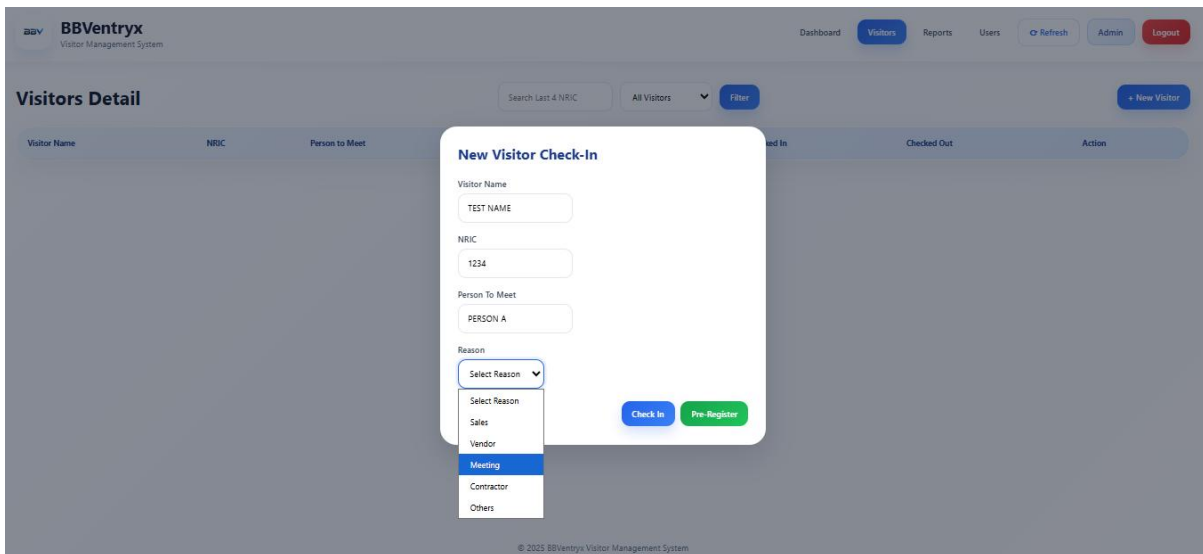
BBV BBVentryx
Visitor Management System

Dashboard Visitors Reports Users ⟳ Refresh Admin Logout

Visitors Detail

Search Last 4 NRIC All Visitors Filter + New Visitor

| Visitor Name | NRIC | Person to Meet | ed In | Checked Out | Action |
|---|---|---|---|---|---|

New Visitor Check-In

Visitor Name
TEST NAME

NRIC
1234

Person To Meet
PERSON A

Reason
Select Reason

Select Reason
Sales
Vendor
Meeting
Contractor
Others

Check In Pre-Register

© 2025 BBVentryx Visitor Management System